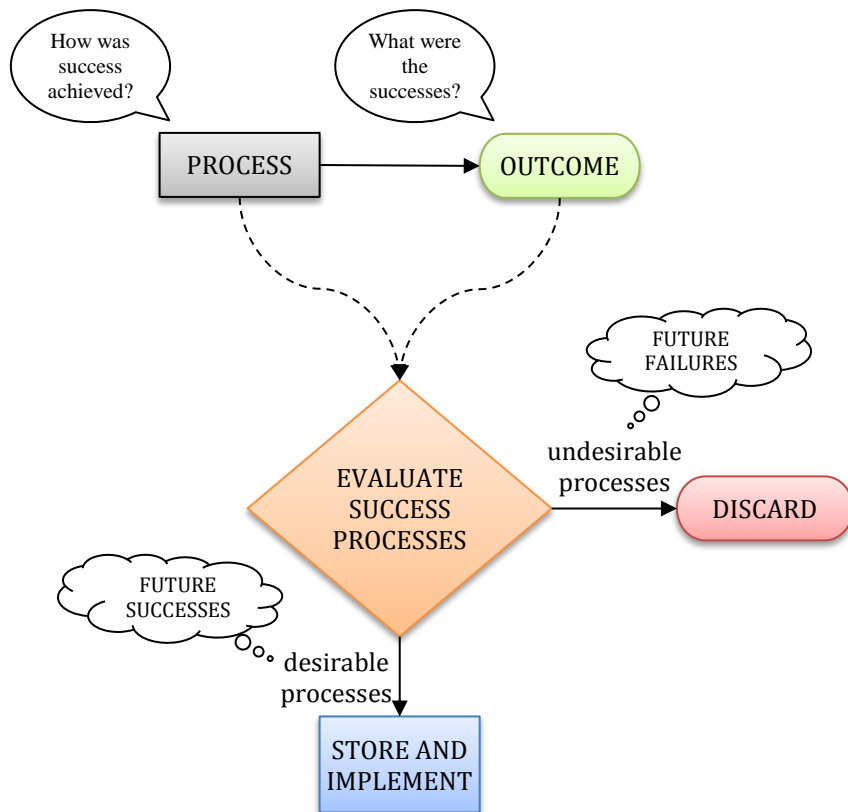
How was success achieved?

What were the successes?

PROCESS

OUTCOME

FUTURE FAILURES

undesirable processes

EVALUATE SUCCESS PROCESSES

DISCARD

FUTURE SUCCESSES

desirable processes

STORE AND IMPLEMENT